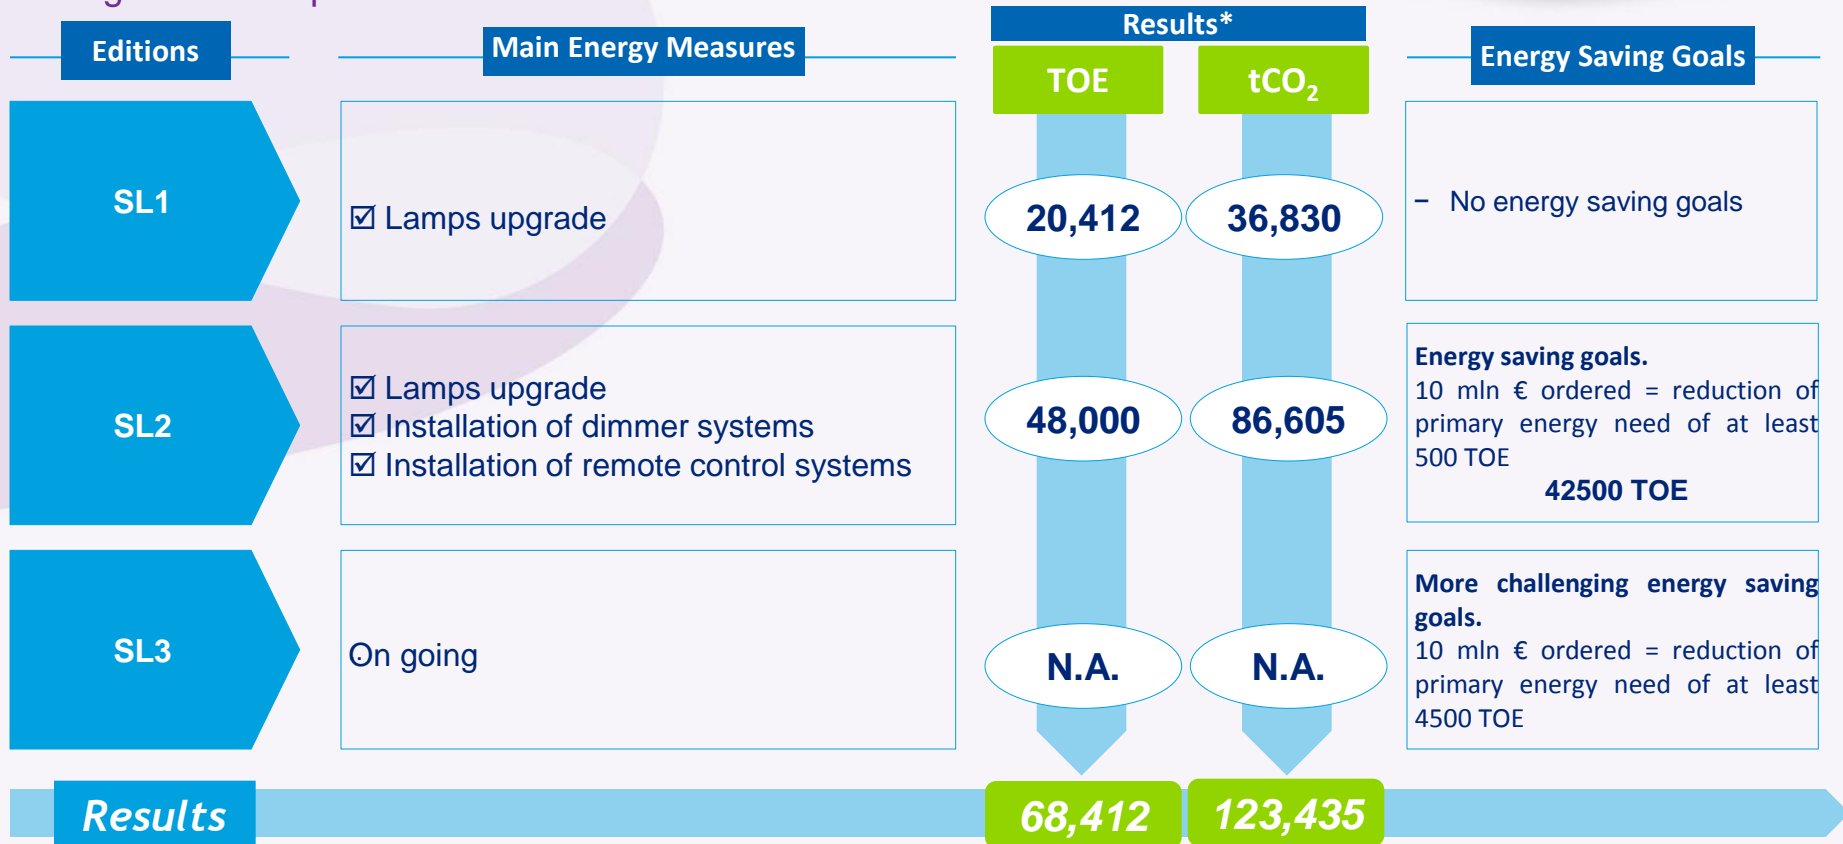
Editions

Main Energy Measures

Results*

TOE

$tCO_2$

Energy Saving Goals

SL1

☑ Lamps upgrade

20,412

36,830

– No energy saving goals

SL2

☑ Lamps upgrade
☑ Installation of dimmer systems
☑ Installation of remote control systems

48,000

86,605

Energy saving goals.
10 mln € ordered = reduction of primary energy need of at least 500 TOE
42500 TOE

SL3

On going

N.A.

N.A.

More challenging energy saving goals.
10 mln € ordered = reduction of primary energy need of at least 4500 TOE

Results

68,412

123,435